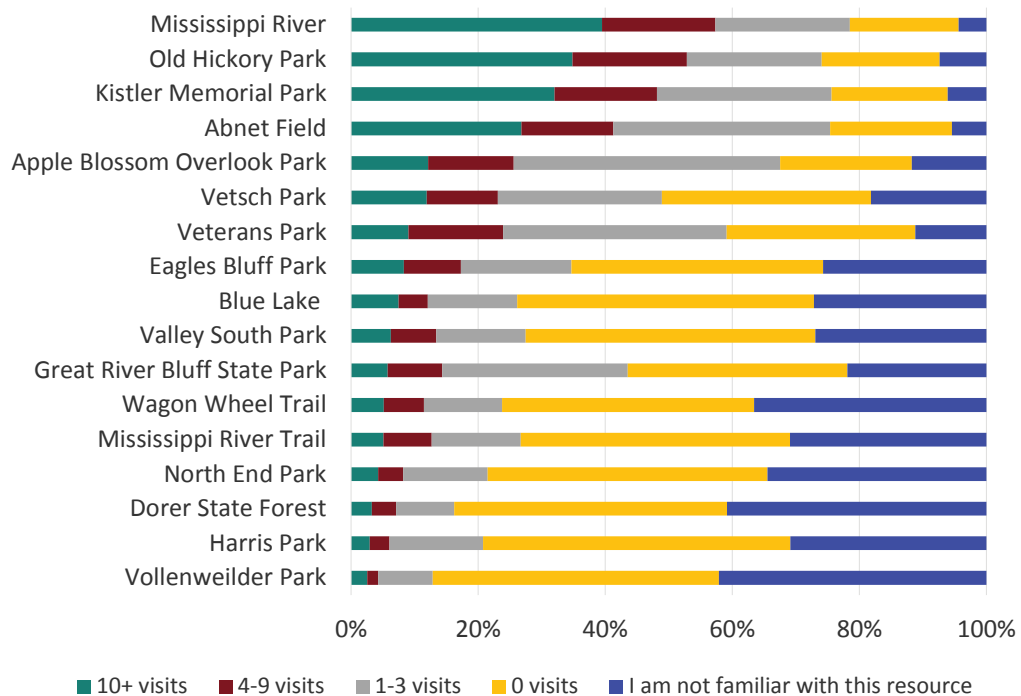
Mississippi River
Old Hickory Park
Kistler Memorial Park
Abnet Field
Apple Blossom Overlook Park
Vetsch Park
Veterans Park
Eagles Bluff Park
Blue Lake
Valley South Park
Great River Bluff State Park
Wagon Wheel Trail
Mississippi River Trail
North End Park
Dorer State Forest
Harris Park
Vollenweilder Park

0%
20%
40%
60%
80%
100%

10+ visits
4-9 visits
1-3 visits
0 visits
I am not familiar with this resource